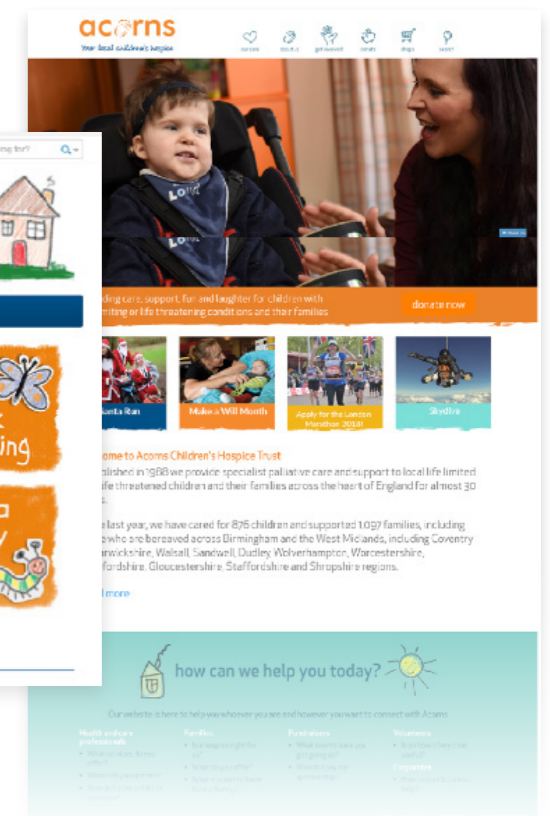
acorns
Your local children's hospice

our care donate get involved events shops search

ing for?

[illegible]ding care, support, fun and laughter for children with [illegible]imiting or life threatening conditions and their families

donate now

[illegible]anta Run

Make a Will Month

Apply for the London Marathon 2018!

Skydive

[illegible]ome to Acorns Children's Hospice Trust

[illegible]blished in 1988 we provide specialist palliative care and support to local life limited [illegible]ife threatened children and their families across the heart of England for almost 30 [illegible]s.

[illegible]e last year, we have cared for 876 children and supported 1,097 families, including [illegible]o who are bereaved across Birmingham and the West Midlands, including Coventry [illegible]rwickshire, Walsall, Sandwell, Dudley, Wolverhampton, Worcestershire, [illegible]fordshire, Gloucestershire, Staffordshire and Shropshire regions.

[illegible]d more

how can we help you today?

Our website is here to help you whoever you are and however you want to connect with Acorns

Health and care professionals

Families

Fundraisers

Volunteers

Corporates

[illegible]